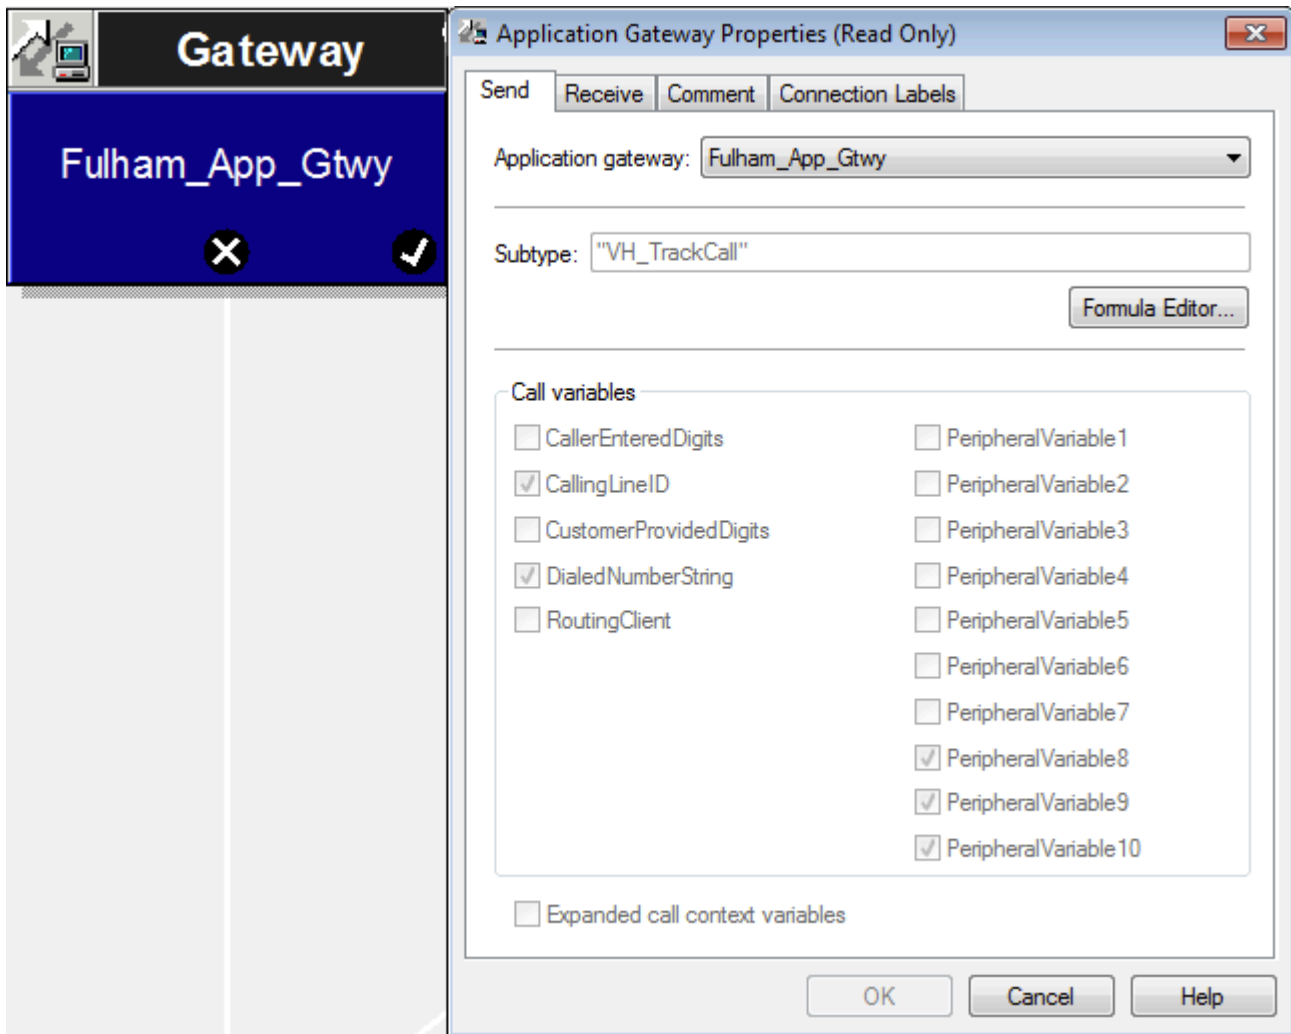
Gateway

Fulham_App_Gtwy

Application Gateway Properties (Read Only)

Send | Receive | Comment | Connection Labels

Application gateway: Fulham_App_Gtwy

Subtype: "VH_TrackCall"

Formula Editor...

Call variables

CallerEnteredDigits
CallingLineID
CustomerProvidedDigits
DialedNumberString
RoutingClient

PeripheralVariable1
PeripheralVariable2
PeripheralVariable3
PeripheralVariable4
PeripheralVariable5
PeripheralVariable6
PeripheralVariable7
PeripheralVariable8
PeripheralVariable9
PeripheralVariable10

Expanded call context variables

OK
Cancel
Help